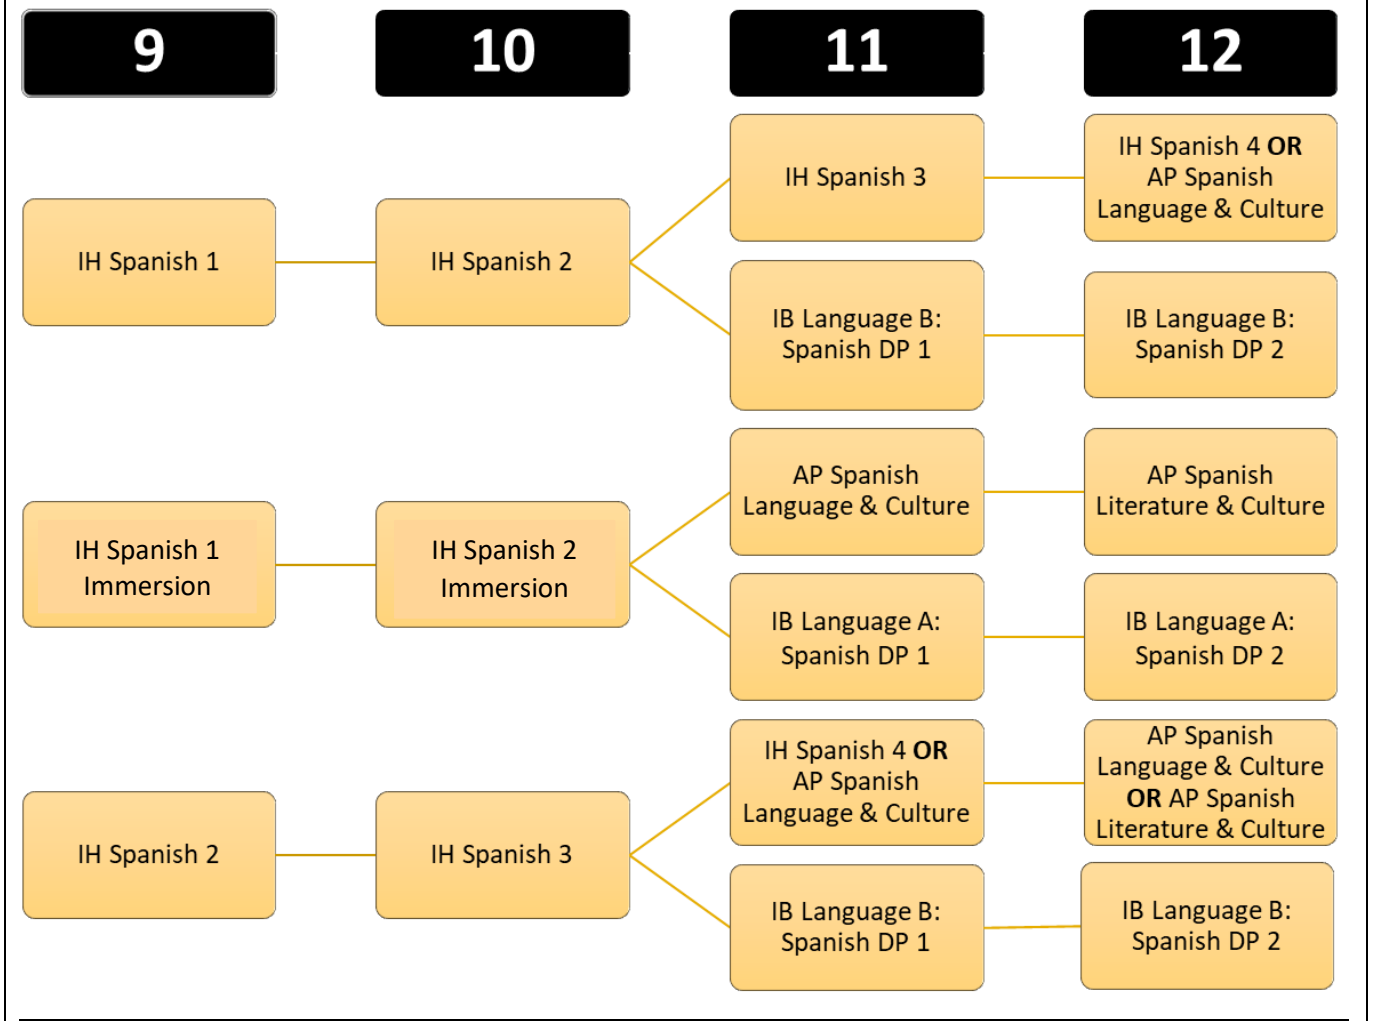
9

10

11

12

IH Spanish 3

IH Spanish 4 **OR** AP Spanish Language & Culture

IH Spanish 1

IH Spanish 2

IB Language B: Spanish DP 1

IB Language B: Spanish DP 2

AP Spanish Language & Culture

AP Spanish Literature & Culture

IH Spanish 1 Immersion

IH Spanish 2 Immersion

IB Language A: Spanish DP 1

IB Language A: Spanish DP 2

IH Spanish 4 **OR** AP Spanish Language & Culture

AP Spanish Language & Culture **OR** AP Spanish Literature & Culture

IH Spanish 2

IH Spanish 3

IB Language B: Spanish DP 1

IB Language B: Spanish DP 2